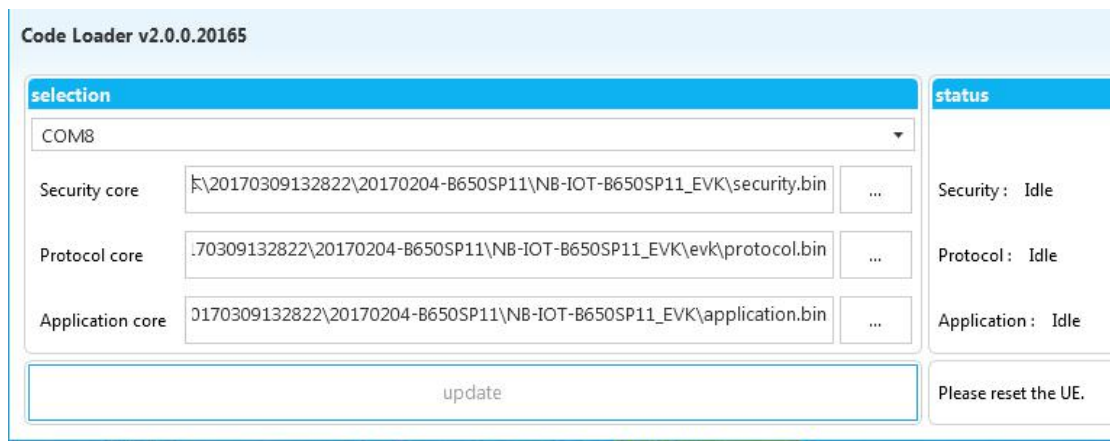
Code Loader v2.0.0.20165

selection

COM8

Security core
E\20170309132822\20170204-B650SP11\NB-IOT-B650SP11_EVK\security.bin
...

Protocol core
170309132822\20170204-B650SP11\NB-IOT-B650SP11_EVK\evk\protocol.bin
...

Application core
0170309132822\20170204-B650SP11\NB-IOT-B650SP11_EVK\application.bin
...

update

status

Security : Idle

Protocol : Idle

Application : Idle

Please reset the UE.